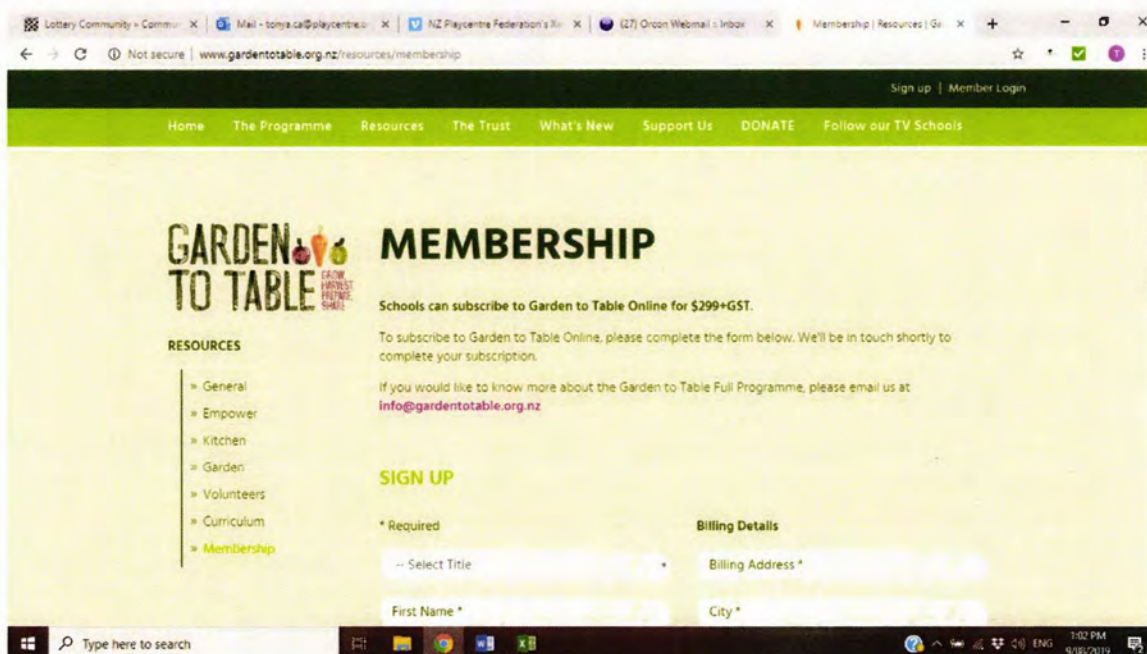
Lottery Community › Commu ×  Mail - tonya.ca@playcentre.o ×  NZ Playcentre Federation's ×  (27) Orcon Webmail :: Inbox ×  Membership | Resources | Ga ×  +

Not secure | www.gardentotable.org.nz/resources/membership

Sign up | Member Login

Home  The Programme  Resources  The Trust  What's New  Support Us  DONATE  Follow our TV Schools

GARDEN TO TABLE GROW HARVEST PREPARE SHARE

RESOURCES

» General
» Empower
» Kitchen
» Garden
» Volunteers
» Curriculum
» Membership

MEMBERSHIP

Schools can subscribe to Garden to Table Online for $299+GST.

To subscribe to Garden to Table Online, please complete the form below. We'll be in touch shortly to complete your subscription.

If you would like to know more about the Garden to Table Full Programme, please email us at info@gardentotable.org.nz

SIGN UP

* Required

-- Select Title

First Name *

Billing Details

Billing Address *

City *

Type here to search

ENG 1:02 PM 9/18/2019